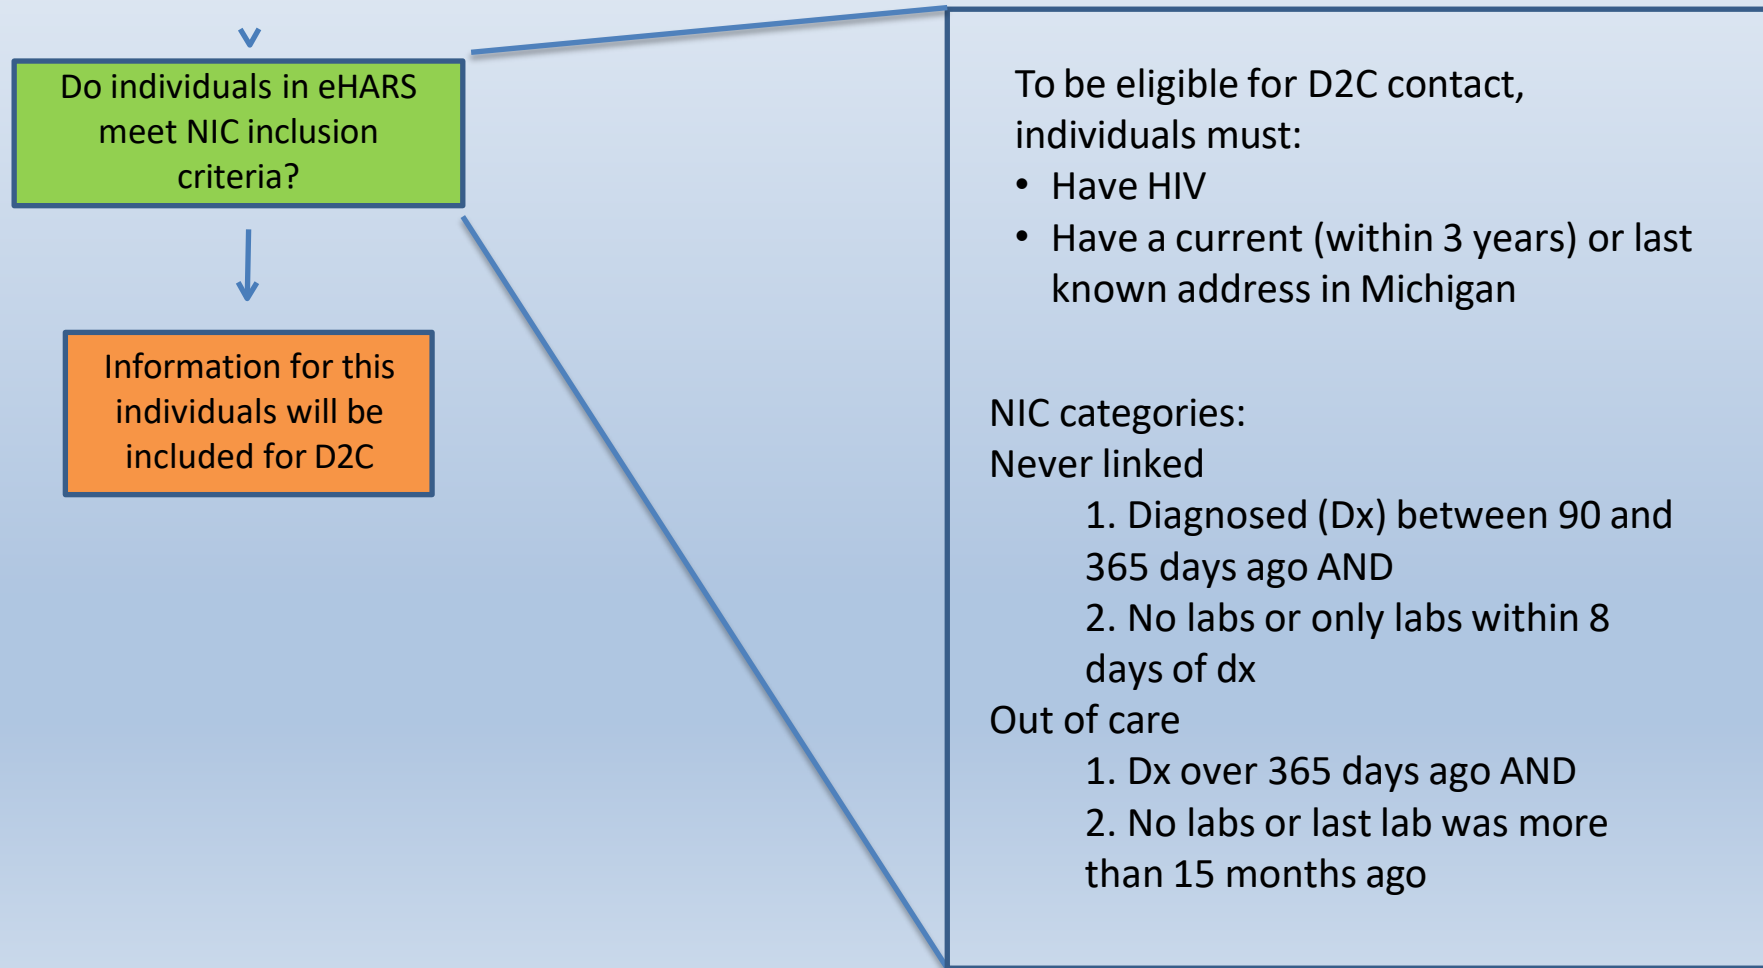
Do individuals in eHARS meet NIC inclusion criteria?

Information for this individuals will be included for D2C

To be eligible for D2C contact, individuals must:
• Have HIV
• Have a current (within 3 years) or last known address in Michigan

NIC categories:
Never linked
1. Diagnosed (Dx) between 90 and 365 days ago AND
2. No labs or only labs within 8 days of dx
Out of care
1. Dx over 365 days ago AND
2. No labs or last lab was more than 15 months ago